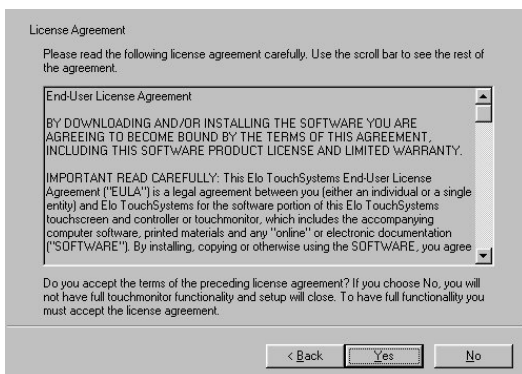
License Agreement

Please read the following license agreement carefully. Use the scroll bar to see the rest of the agreement.

End-User License Agreement

BY DOWNLOADING AND/OR INSTALLING THE SOFTWARE YOU ARE AGREEING TO BECOME BOUND BY THE TERMS OF THIS AGREEMENT, INCLUDING THIS SOFTWARE PRODUCT LICENSE AND LIMITED WARRANTY.

IMPORTANT READ CAREFULLY: This Elo TouchSystems End-User License Agreement ("EULA") is a legal agreement between you (either an individual or a single entity) and Elo TouchSystems for the software portion of this Elo TouchSystems touchscreen and controller or touchmonitor, which includes the accompanying computer software, printed materials and any "online" or electronic documentation ("SOFTWARE"). By installing, copying or otherwise using the SOFTWARE, you agree

Do you accept the terms of the preceding license agreement? If you choose No, you will not have full touchmonitor functionality and setup will close. To have full functionallity you must accept the license agreement.

< Back Yes No